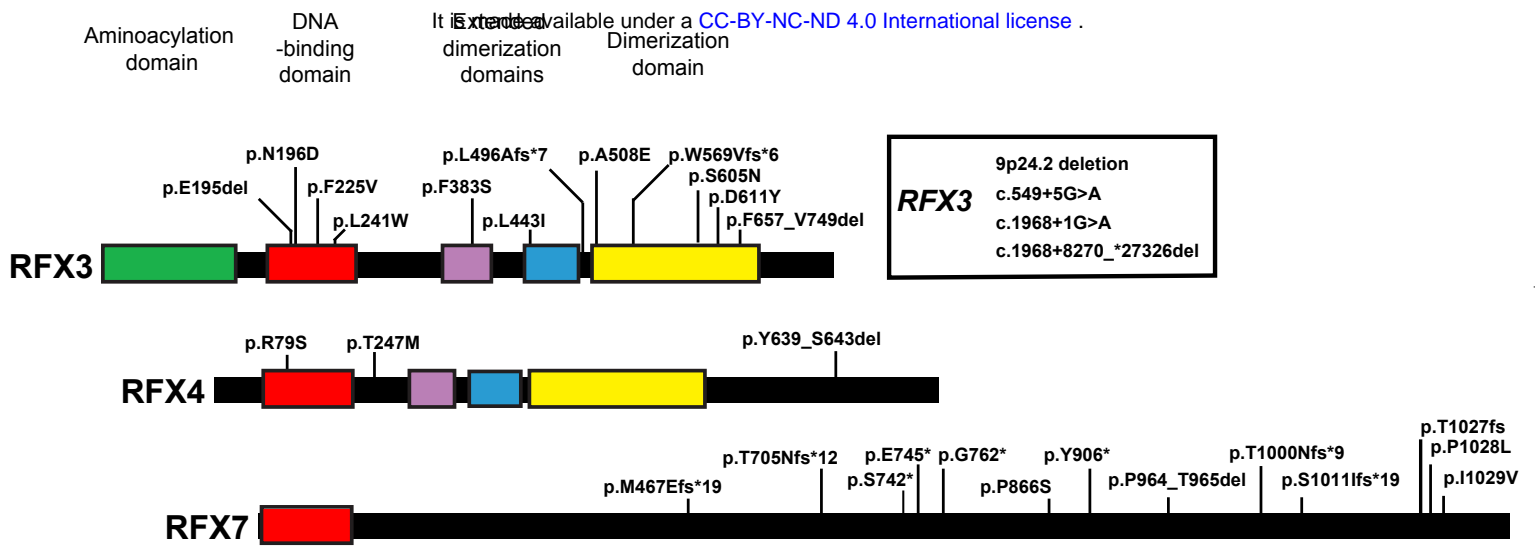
Aminoacylation domain

DNA -binding domain

It is made available under a CC-BY-NC-ND 4.0 International license .

Extended dimerization domains

Dimerization domain

p.N196D
p.E195del
p.F225V
p.L241W
p.F383S
p.L496Afs*7
p.L443I
p.A508E
p.W569Vfs*6
p.S605N
p.D611Y
p.F657_V749del

RFX3

RFX3
9p24.2 deletion
c.549+5G>A
c.1968+1G>A
c.1968+8270_*27326del

p.R79S
p.T247M
p.Y639_S643del

RFX4

p.M467Efs*19
p.T705Nfs*12
p.E745*
p.S742*
p.G762*
p.P866S
p.Y906*
p.P964_T965del
p.T1000Nfs*9
p.S1011Ifs*19
p.T1027fs
p.P1028L
p.I1029V

RFX7